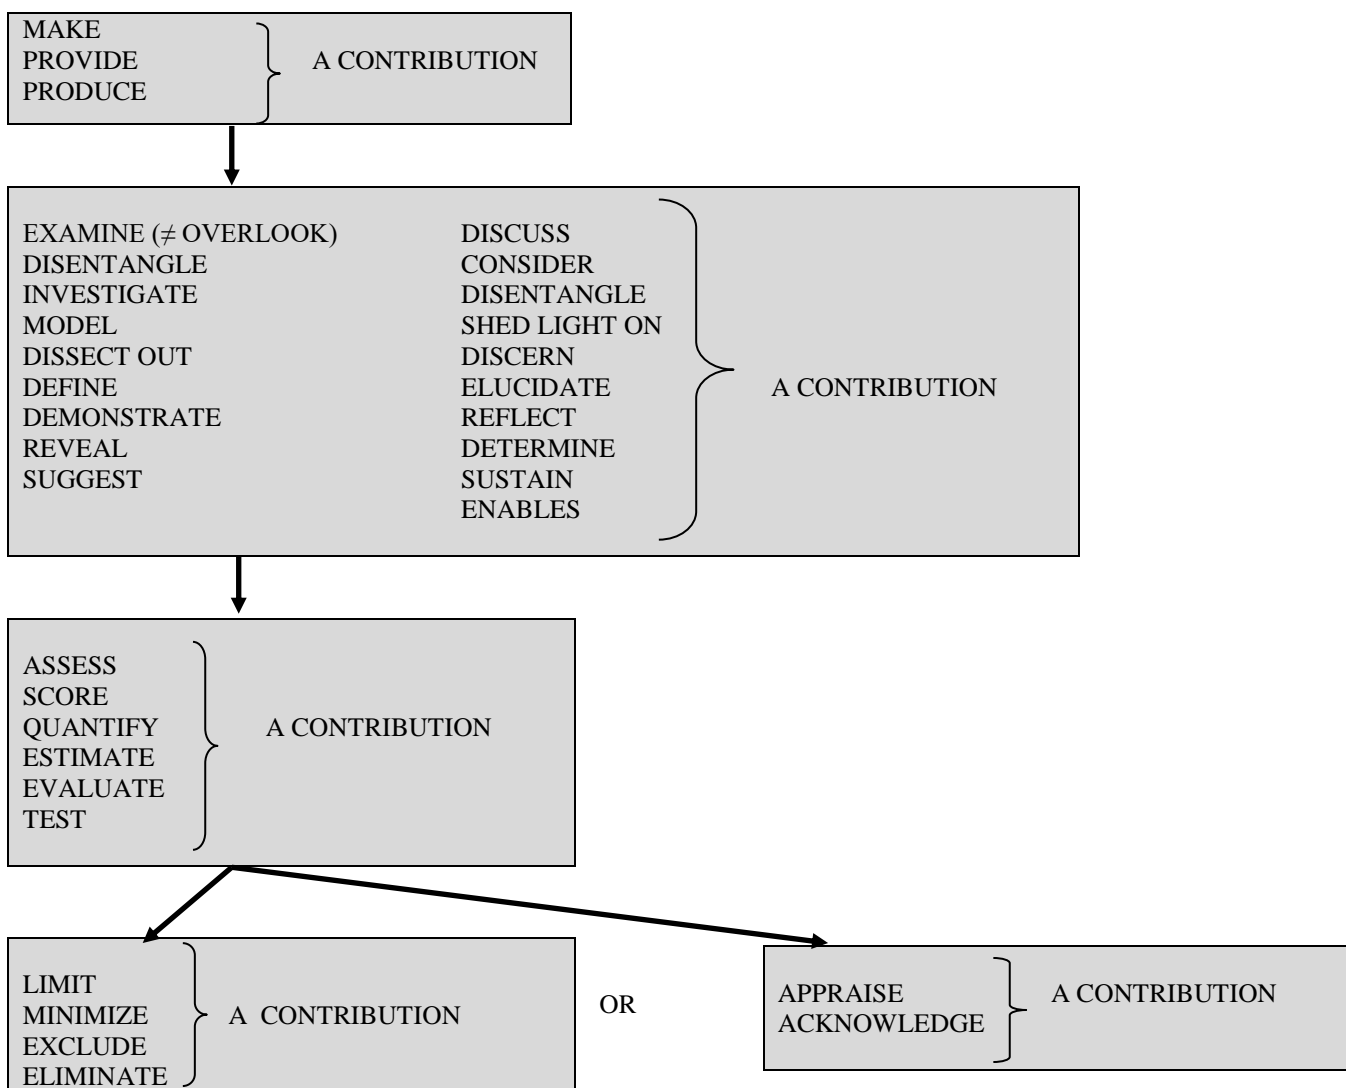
MAKE
PROVIDE
PRODUCE
A CONTRIBUTION

EXAMINE ($\neq$ OVERLOOK)
DISENTANGLE
INVESTIGATE
MODEL
DISSECT OUT
DEFINE
DEMONSTRATE
REVEAL
SUGGEST

DISCUSS
CONSIDER
DISENTANGLE
SHED LIGHT ON
DISCERN
ELUCIDATE
REFLECT
DETERMINE
SUSTAIN
ENABLES

A CONTRIBUTION

ASSESS
SCORE
QUANTIFY
ESTIMATE
EVALUATE
TEST
A CONTRIBUTION

LIMIT
MINIMIZE
EXCLUDE
ELIMINATE
A CONTRIBUTION

OR

APPRAISE
ACKNOWLEDGE
A CONTRIBUTION